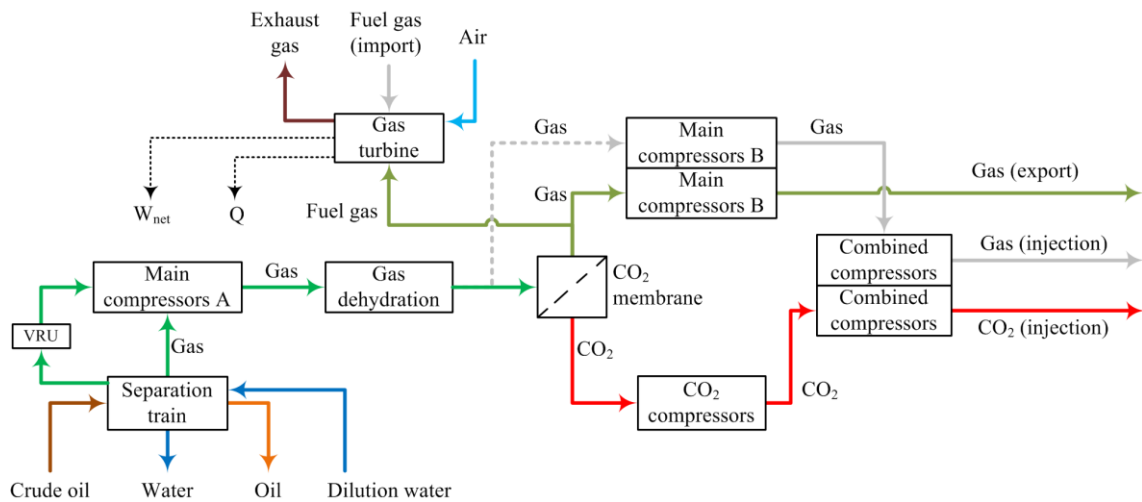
Exhaust gas

Fuel gas (import)

Air

Gas turbine

$W_{net}$

Q

Fuel gas

Gas

Gas

Main compressors B

Main compressors B

Gas

Gas (export)

Main compressors A

Gas

Gas dehydration

$CO_2$ membrane

Combined compressors

Combined compressors

Gas (injection)

$CO_2$ (injection)

VRU

Gas

Separation train

$CO_2$

$CO_2$ compressors

$CO_2$

Crude oil

Water

Oil

Dilution water